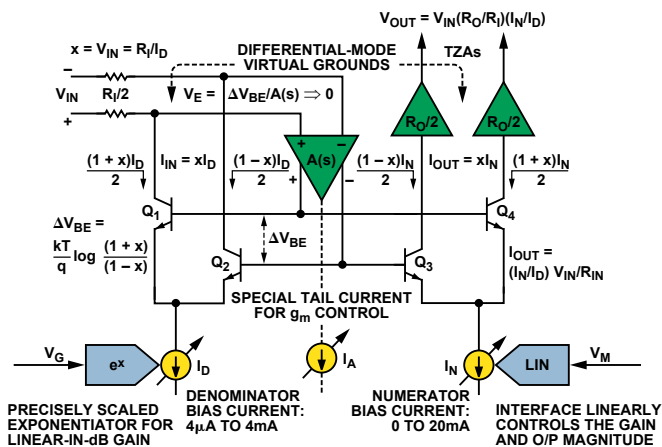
$V_{OUT} = V_{IN}(R_O/R_I)(I_N/I_D)$

$x = V_{IN} = R_I/I_D$

DIFFERENTIAL-MODE VIRTUAL GROUNDS

TZAs

–

$V_{IN}$

$R_I/2$

+

$V_E = \Delta V_{BE}/A(s) \Rightarrow 0$

+

–

A(s)

$R_O/2$

$R_O/2$

$\frac{(1 + x)I_D}{2}$

$I_{IN} = xI_D$

$\frac{(1 – x)I_D}{2}$

+

–

$\frac{(1 – x)I_N}{2}$

$I_{OUT} = xI_N$

$\frac{(1 + x)I_N}{2}$

$\Delta V_{BE} = \frac{kT}{q} \log \frac{(1 + x)}{(1 – x)}$

$Q_1$

$\Delta V_{BE}$

$Q_2$

$Q_3$

$Q_4$

$I_{OUT} = (I_N/I_D) V_{IN}/R_{IN}$

SPECIAL TAIL CURRENT FOR $g_m$ CONTROL

$V_G$

$e^x$

$I_D$

$I_A$

$I_N$

LIN

$V_M$

PRECISELY SCALED EXPONENTIATOR FOR LINEAR-IN-dB GAIN

DENOMINATOR BIAS CURRENT: 4μA TO 4mA

NUMERATOR BIAS CURRENT: 0 TO 20mA

INTERFACE LINEARLY CONTROLS THE GAIN AND O/P MAGNITUDE